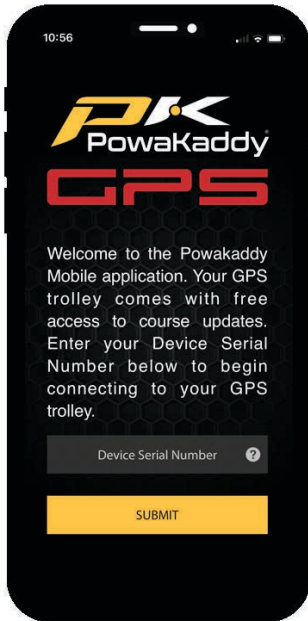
10:56

PK
PowaKaddy
GPS

Welcome to the Powakaddy Mobile application. Your GPS trolley comes with free access to course updates. Enter your Device Serial Number below to begin connecting to your GPS trolley.

Device Serial Number ?

SUBMIT